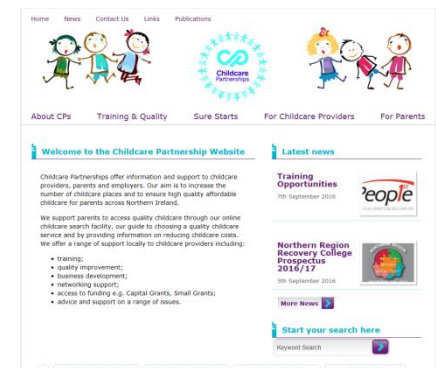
Home News Contact Us Links Publications

Childcare Partnerships

About CPs Training & Quality Sure Starts For Childcare Providers For Parents

Welcome to the Childcare Partnership Website

Childcare Partnerships offer information and support to childcare providers, parents and employers. Our aim is to increase the number of childcare places and to ensure high quality affordable childcare for parents across Northern Ireland.

We support parents to access quality childcare through our online childcare search facility, our guide to choosing a quality childcare service and by providing information on reducing childcare costs. We offer a range of support locally to childcare providers including:

- training;
- quality improvement;
- business development;
- networking support;
- access to funding e.g. Capital Grants, Small Grants;
- advice and support on a range of issues.

Latest news

Training Opportunities

7th September 2016

People

Northern Region Recovery College Prospectus 2016/17

5th September 2016

More News

Start your search here

Keyword Search